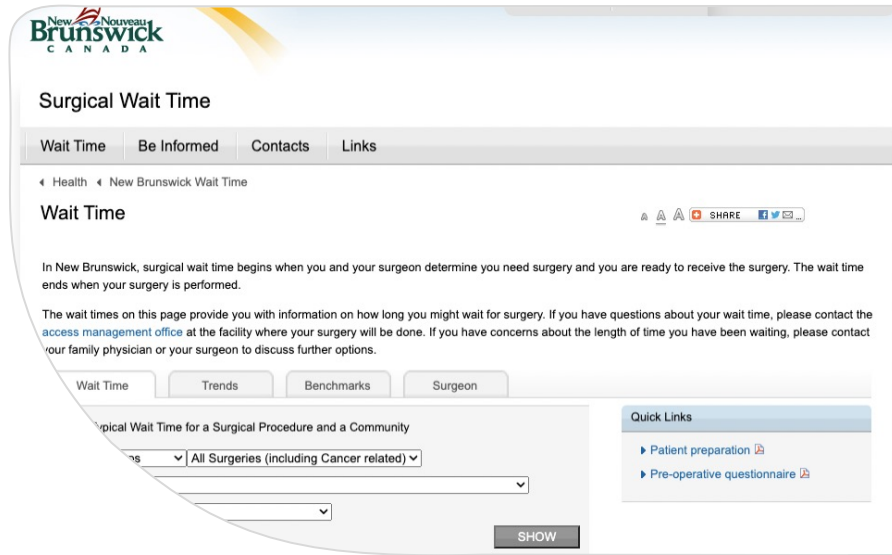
New Nouveau
Brunswick
CANADA

Surgical Wait Time

Wait Time | Be Informed | Contacts | Links

Health New Brunswick Wait Time

Wait Time

A A A SHARE

In New Brunswick, surgical wait time begins when you and your surgeon determine you need surgery and you are ready to receive the surgery. The wait time ends when your surgery is performed.

The wait times on this page provide you with information on how long you might wait for surgery. If you have questions about your wait time, please contact the access management office at the facility where your surgery will be done. If you have concerns about the length of time you have been waiting, please contact your family physician or your surgeon to discuss further options.

Wait Time | Trends | Benchmarks | Surgeon

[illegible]ypical Wait Time for a Surgical Procedure and a Community

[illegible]ns | All Surgeries (including Cancer related)

SHOW

Quick Links

Patient preparation

Pre-operative questionnaire